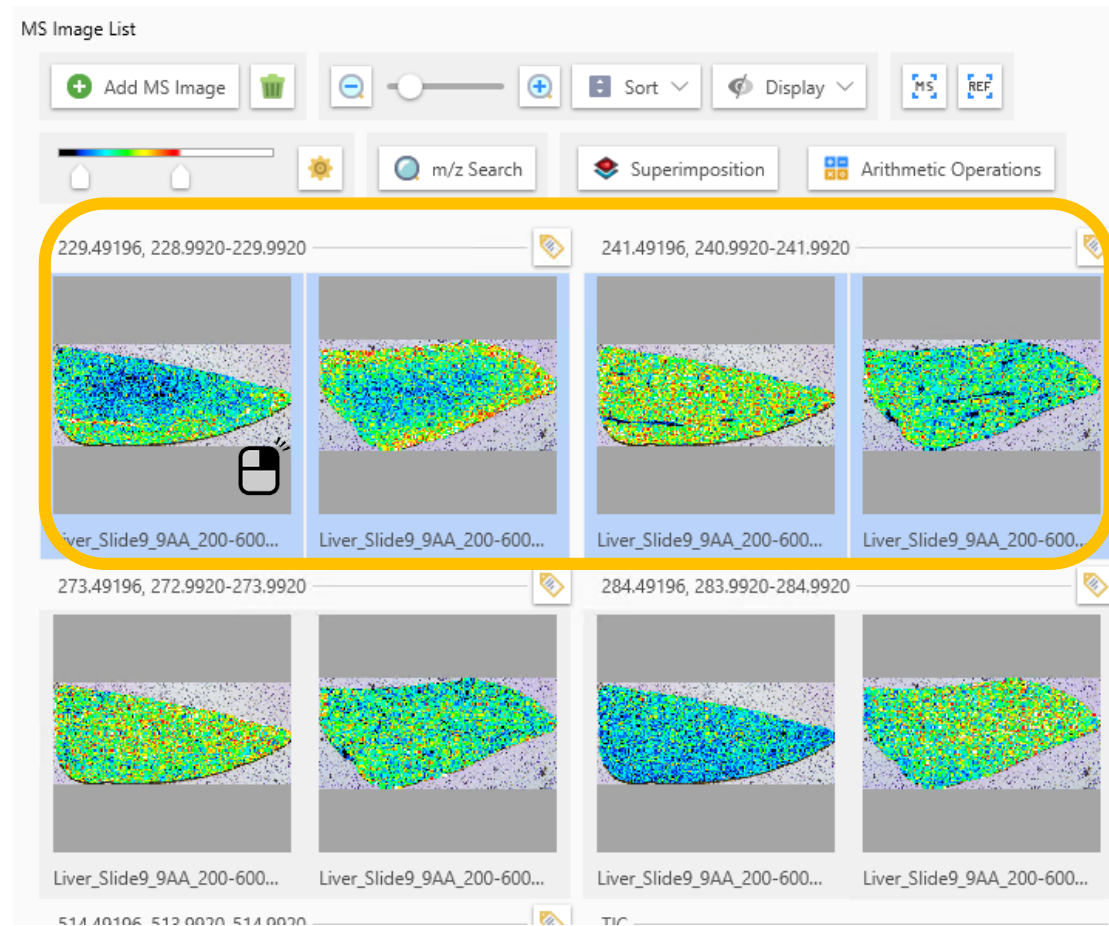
MS Image List

Add MS Image

Sort

Display

MS

REF

m/z Search

Superimposition

Arithmetic Operations

229.49196, 228.9920-229.9920

241.49196, 240.9920-241.9920

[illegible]iver_Slide9_9AA_200-600...

Liver_Slide9_9AA_200-600...

Liver_Slide9_9AA_200-600...

Liver_Slide9_9AA_200-600...

273.49196, 272.9920-273.9920

284.49196, 283.9920-284.9920

Liver_Slide9_9AA_200-600...

Liver_Slide9_9AA_200-600...

Liver_Slide9_9AA_200-600...

Liver_Slide9_9AA_200-600...

514.49196, 513.9920-514.9920

TIC